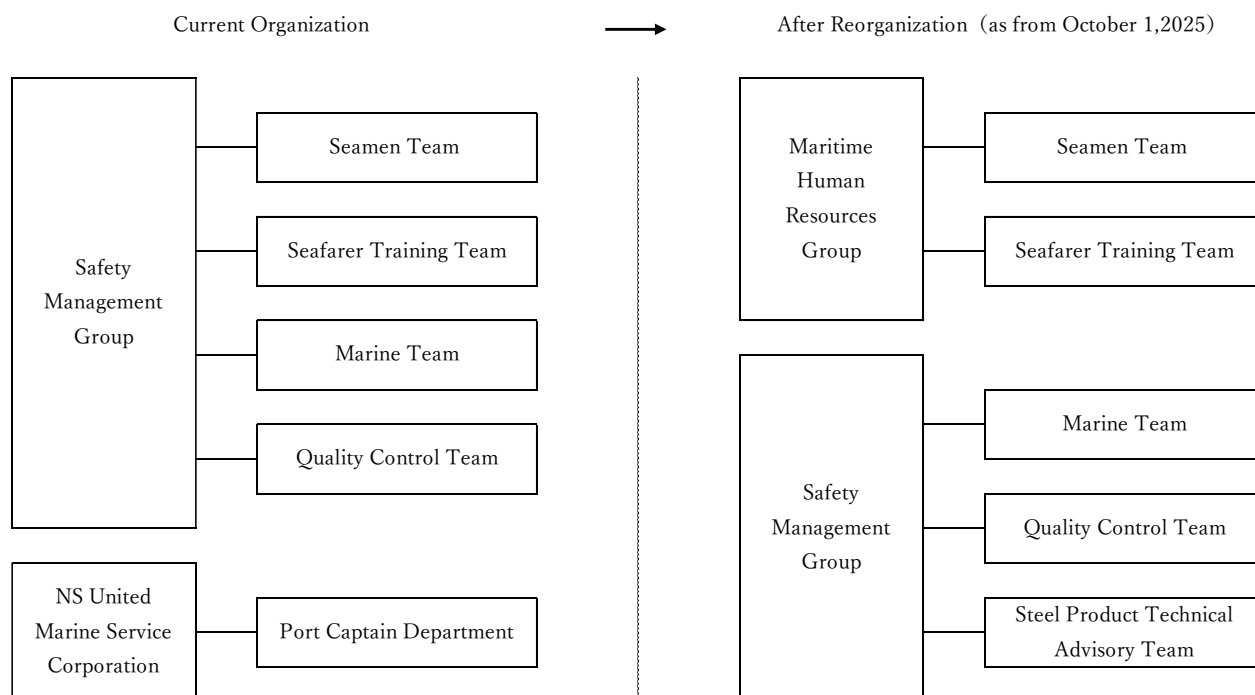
Current Organization

After Reorganization (as from October 1,2025)

Safety Management Group

Seamen Team

Seafarer Training Team

Marine Team

Quality Control Team

NS United Marine Service Corporation

Port Captain Department

Maritime Human Resources Group

Seamen Team

Seafarer Training Team

Safety Management Group

Marine Team

Quality Control Team

Steel Product Technical Advisory Team